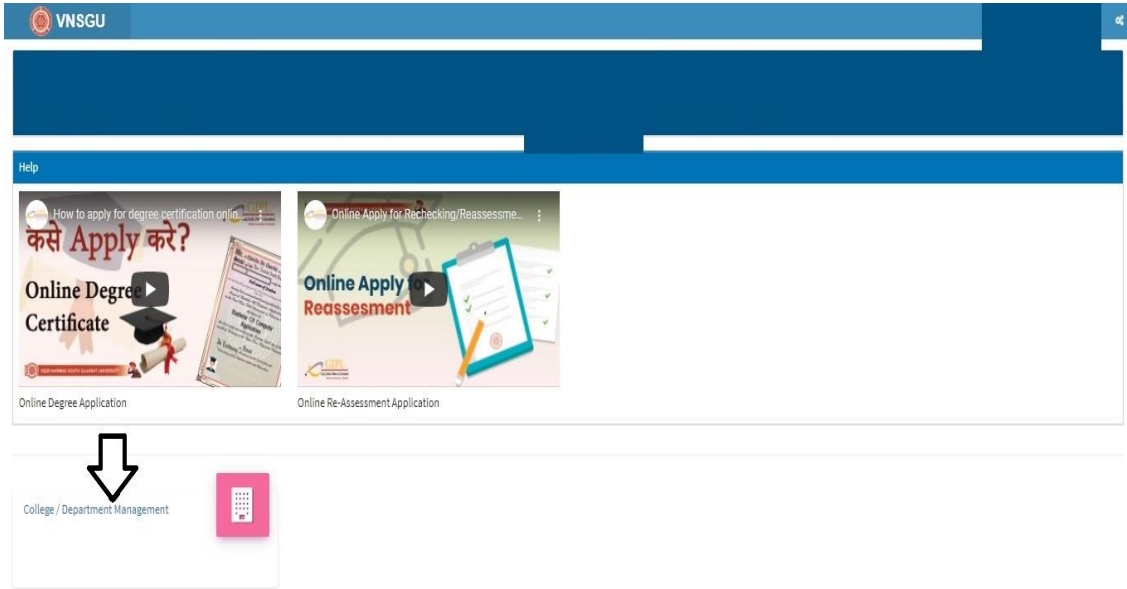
VNSGU

Help

How to apply for degree certification onlin...

कसे Apply करे?

Online Degree Certificate

Online Degree Application

Online Apply for Rechecking/Reassessme...

Online Apply for Reassesment

Online Re-Assessment Application

College / Department Management